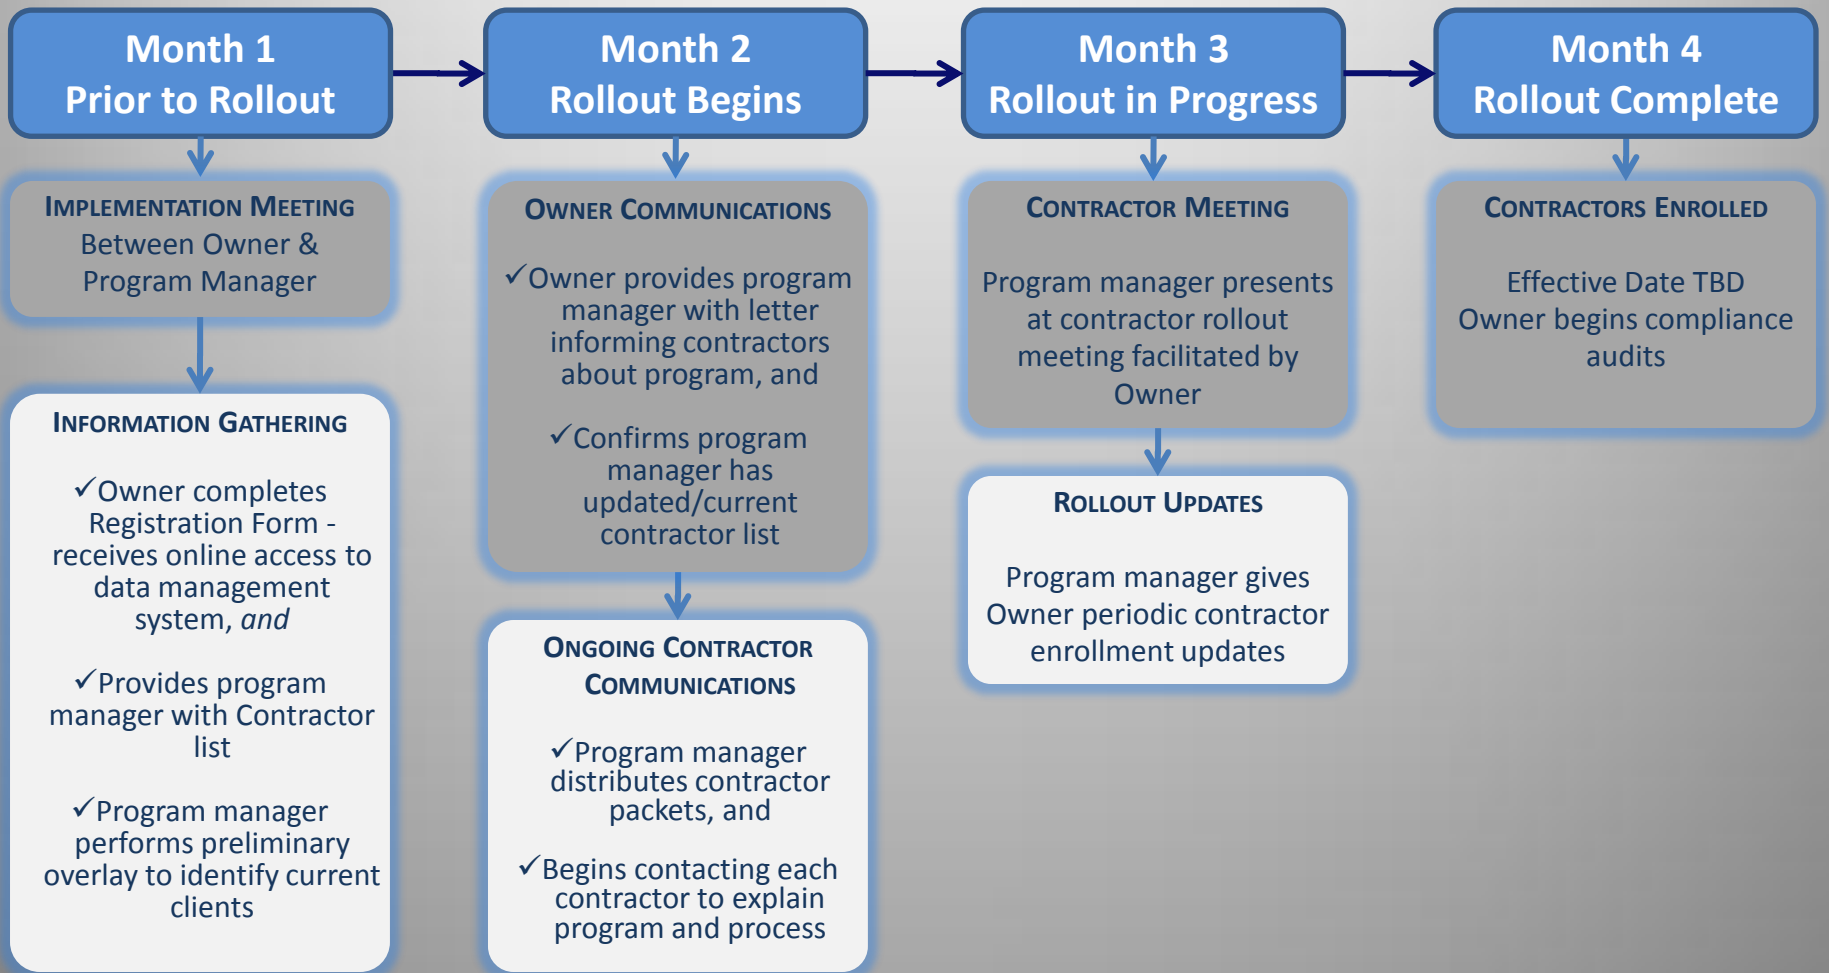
Month 1
Prior to Rollout

Implementation Meeting
Between Owner & Program Manager

Information Gathering

✓Owner completes Registration Form - receives online access to data management system, *and*

✓Provides program manager with Contractor list

✓Program manager performs preliminary overlay to identify current clients

Month 2
Rollout Begins

Owner Communications

✓Owner provides program manager with letter informing contractors about program, and

✓Confirms program manager has updated/current contractor list

Ongoing Contractor Communications

✓Program manager distributes contractor packets, and

✓Begins contacting each contractor to explain program and process

Month 3
Rollout in Progress

Contractor Meeting

Program manager presents at contractor rollout meeting facilitated by Owner

Rollout Updates

Program manager gives Owner periodic contractor enrollment updates

Month 4
Rollout Complete

Contractors Enrolled

Effective Date TBD
Owner begins compliance audits